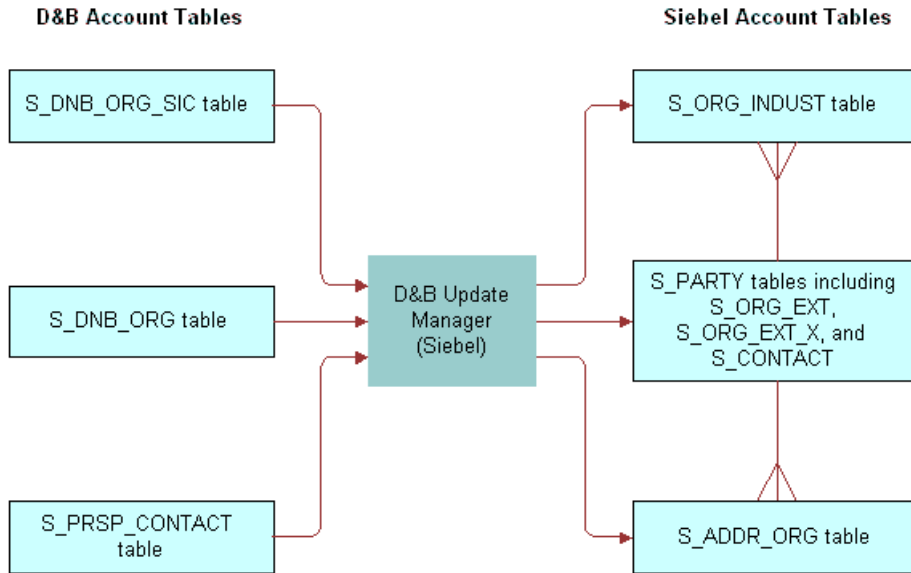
D&B Account Tables

Siebel Account Tables

S_DNB_ORG_SIC table

S_DNB_ORG table

S_PRSP_CONTACT table

D&B Update Manager (Siebel)

S_ORG_INDUST table

S_PARTY tables including S_ORG_EXT, S_ORG_EXT_X, and S_CONTACT

S_ADDR_ORG table